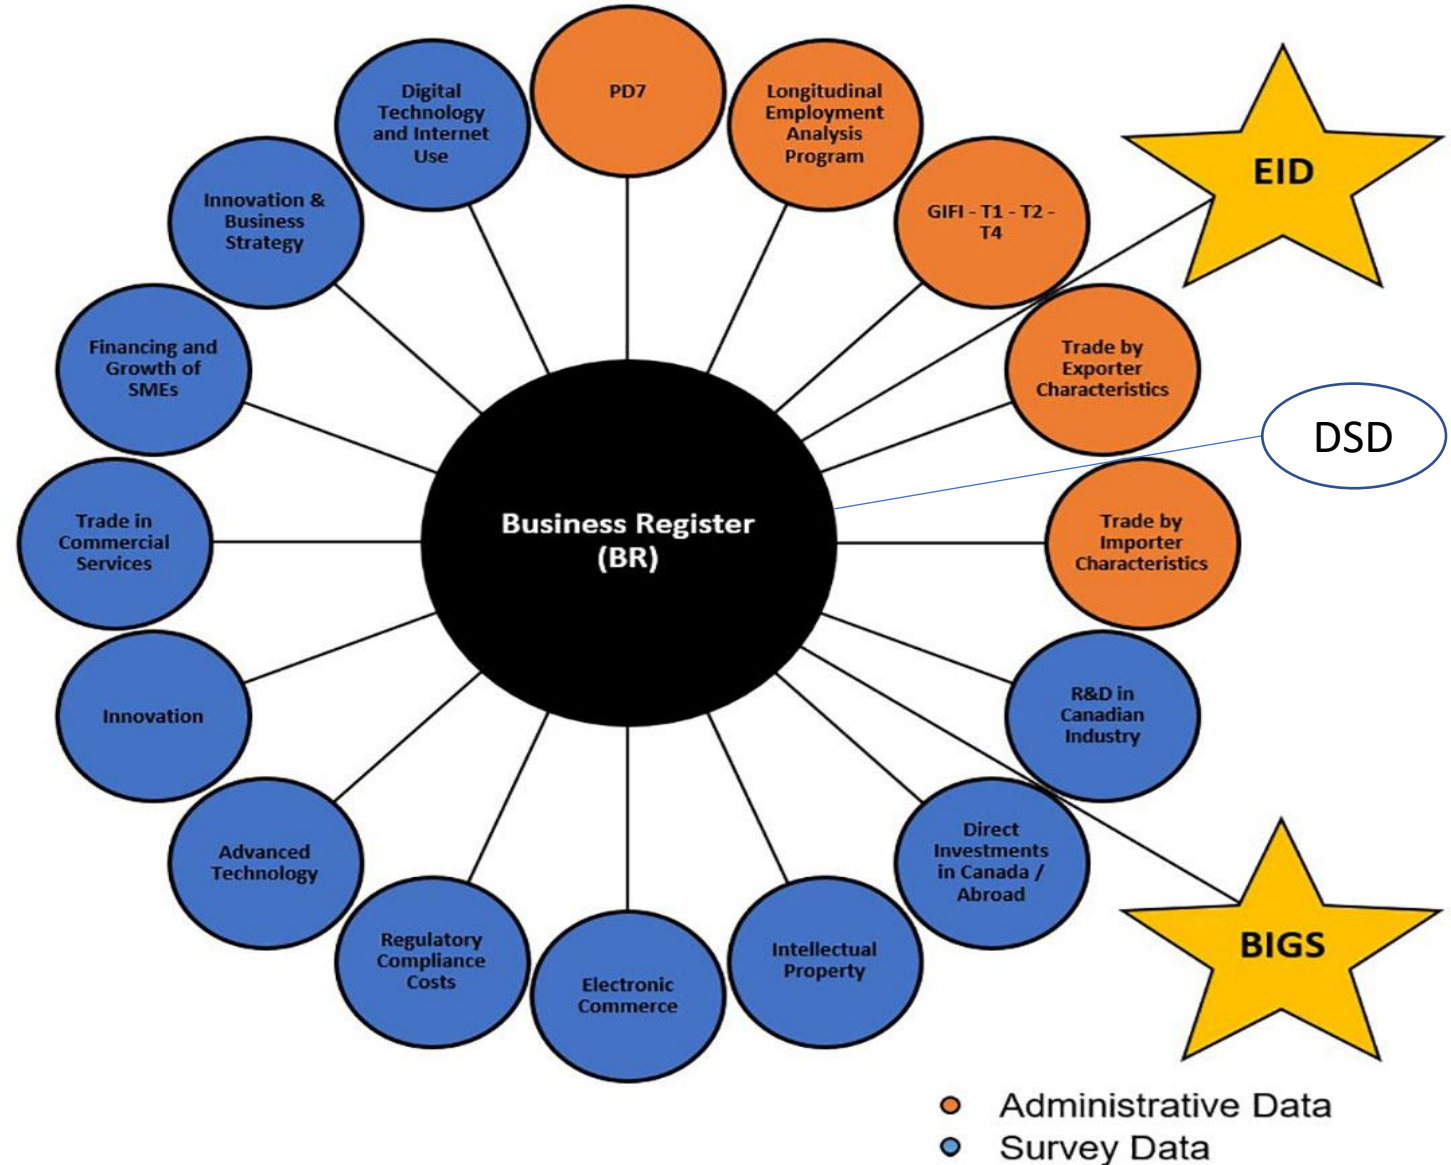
Business Register (BR)

PD7

Longitudinal Employment Analysis Program

GIFI - T1 - T2 - T4

Trade by Exporter Characteristics

Trade by Importer Characteristics

R&D in Canadian Industry

Direct Investments in Canada / Abroad

Intellectual Property

Electronic Commerce

Regulatory Compliance Costs

Advanced Technology

Innovation

Trade in Commercial Services

Financing and Growth of SMEs

Innovation & Business Strategy

Digital Technology and Internet Use

EID

DSD

BIGS

Administrative Data
Survey Data